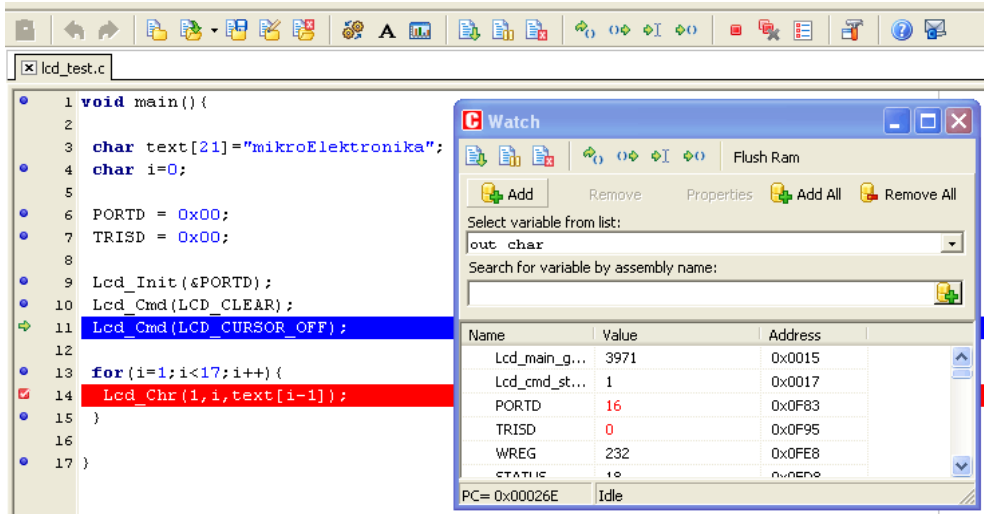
lcd_test.c

1 void main(){
2
3 char text[21]="mikroElektronika";
4 char i=0;
5
6 PORTD = 0x00;
7 TRISD = 0x00;
8
9 Lcd_Init(&PORTD);
10 Lcd_Cmd(LCD_CLEAR);
11 Lcd_Cmd(LCD_CURSOR_OFF);
12
13 for(i=1;i<17;i++){
14 Lcd_Chr(1,i,text[i-1]);
15 }
16
17 }

Watch

Flush Ram

Add Remove Properties Add All Remove All

Select variable from list:

out char

Search for variable by assembly name:

| Name | Value | Address |
|---|---|---|
| Lcd_main_g... | 3971 | 0x0015 |
| Lcd_cmd_st... | 1 | 0x0017 |
| PORTD | 16 | 0x0F83 |
| TRISD | 0 | 0x0F95 |
| WREG | 232 | 0x0FE8 |
| STATUS | 18 | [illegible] |

PC= 0x00026E Idle